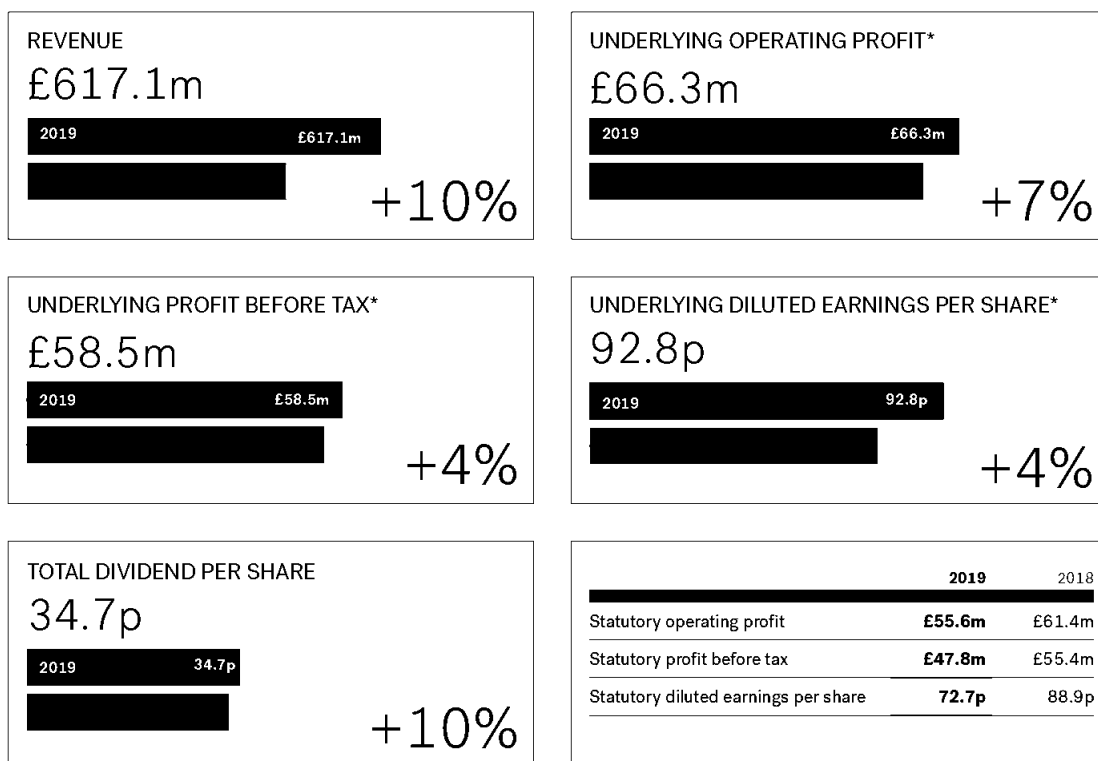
REVENUE
£617.1m
2019 £617.1m
+10%

UNDERLYING OPERATING PROFIT*
£66.3m
2019 £66.3m
+7%

UNDERLYING PROFIT BEFORE TAX*
£58.5m
2019 £58.5m
+4%

UNDERLYING DILUTED EARNINGS PER SHARE*
92.8p
2019 92.8p
+4%

TOTAL DIVIDEND PER SHARE
34.7p
2019 34.7p
+10%

| | 2019 | 2018 |
|---|---|---|
| Statutory operating profit | £55.6m | £61.4m |
| Statutory profit before tax | £47.8m | £55.4m |
| Statutory diluted earnings per share | 72.7p | 88.9p |